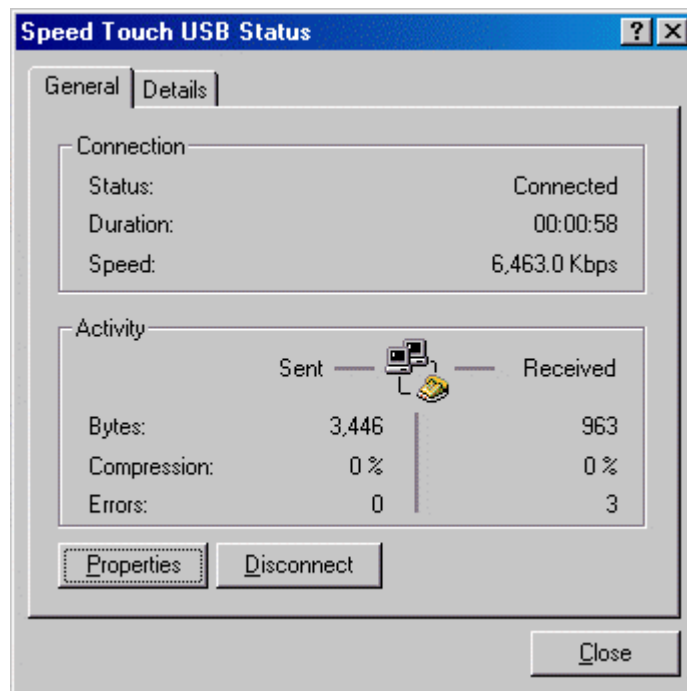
Speed Touch USB Status

?

General | Details

Connection

Status: Connected

Duration: 00:00:58

Speed: 6,463.0 Kbps

Activity

Sent — Received

| | Sent | Received |
|---|---|---|
| Bytes: | 3,446 | 963 |
| Compression: | 0 % | 0 % |
| Errors: | 0 | 3 |

Properties Disconnect

Close